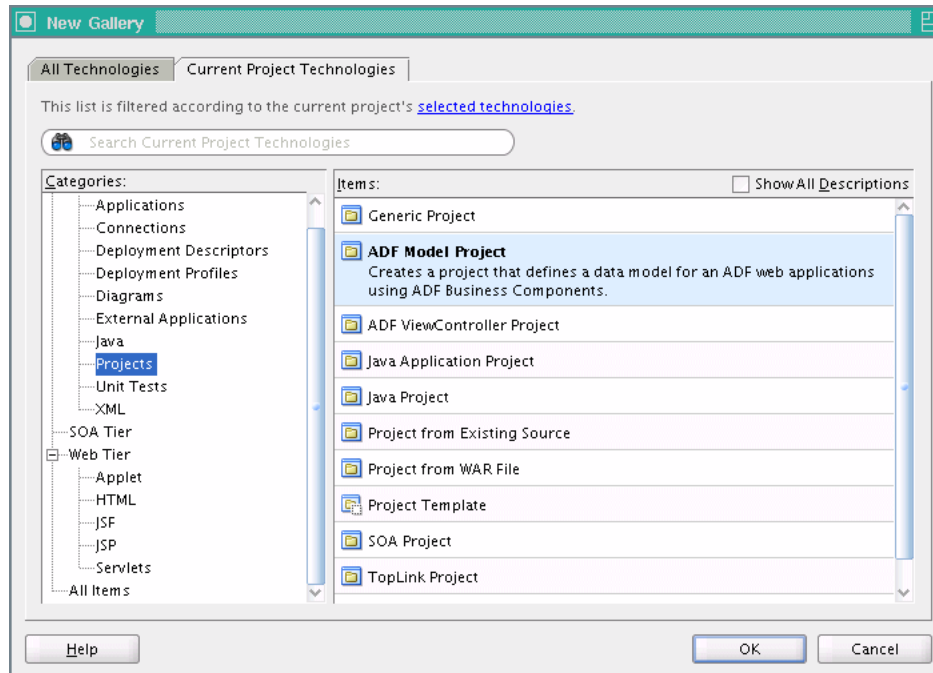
New Gallery

All Technologies | Current Project Technologies

This list is filtered according to the current project's selected technologies.

Search Current Project Technologies

Categories:
Applications
Connections
Deployment Descriptors
Deployment Profiles
Diagrams
External Applications
Java
Projects
Unit Tests
XML
SOA Tier
Web Tier
Applet
HTML
JSF
JSP
Servlets
All Items

Items:
Show All Descriptions

Generic Project
ADF Model Project
Creates a project that defines a data model for an ADF web applications using ADF Business Components.
ADF ViewController Project
Java Application Project
Java Project
Project from Existing Source
Project from WAR File
Project Template
SOA Project
TopLink Project

Help
OK
Cancel